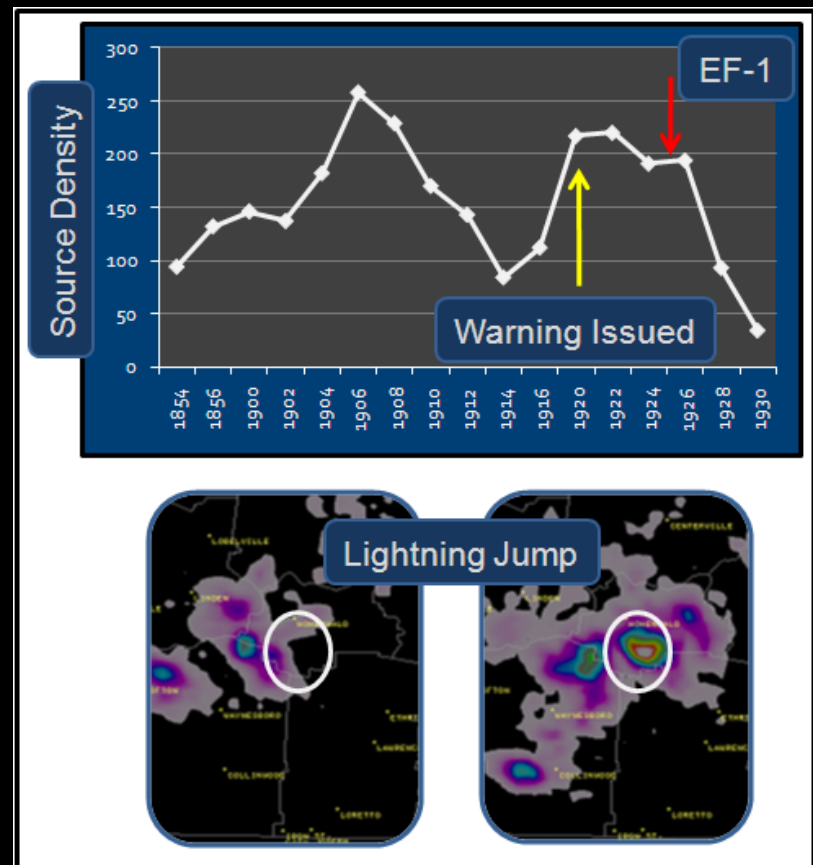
EF-1

Source Density

300
250
200
150
100
50
0

1854
1856
1900
1902
1904
1906
1908
1910
1912
1914
1916
1920
1922
1924
1926
1928
1930

Warning Issued

Lightning Jump

LOBELVILLE
LINDEN
HOHENWALD
WAYNESBORO
COLLINWOOD
ETHRI
LAWRENC
LORETTO

CENTERVILLE
LINDEN
HOHENWALD
WAYNESBORO
COLLINWOOD
LAWRENC
LORETTO